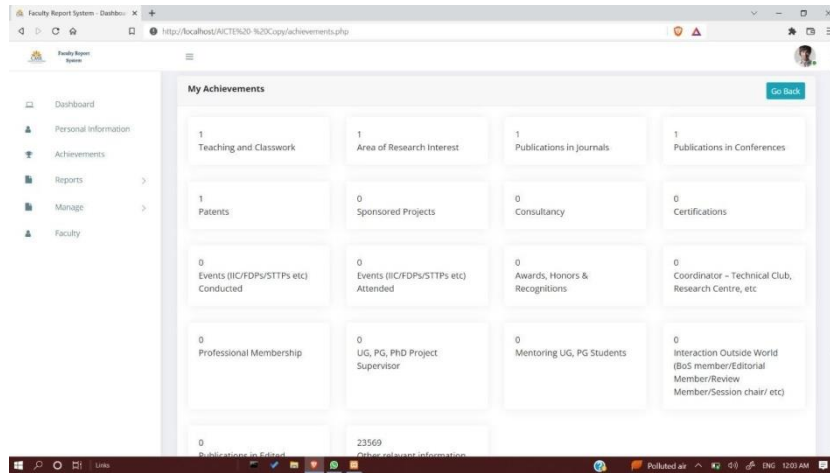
Faculty Report System - Dashbo ×  +

http://localhost/AICTE%20-%20Copy/achievements.php

Faculty Report System

Dashboard
Personal Information
Achievements
Reports
Manage
Faculty

My Achievements

Go Back

1
Teaching and Classwork

1
Area of Research Interest

1
Publications in Journals

1
Publications in Conferences

1
Patents

0
Sponsored Projects

0
Consultancy

0
Certifications

0
Events (IIC/FDPs/STTPs etc) Conducted

0
Events (IIC/FDPs/STTPs etc) Attended

0
Awards, Honors & Recognitions

0
Coordinator – Technical Club, Research Centre, etc

0
Professional Membership

0
UG, PG, PhD Project Supervisor

0
Mentoring UG, PG Students

0
Interaction Outside World (BoS member/Editorial Member/Review Member/Session chair/ etc)

0
Publications in Edited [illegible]

23569
Other relevant information

Links

Polluted air  ENG  12:03 AM